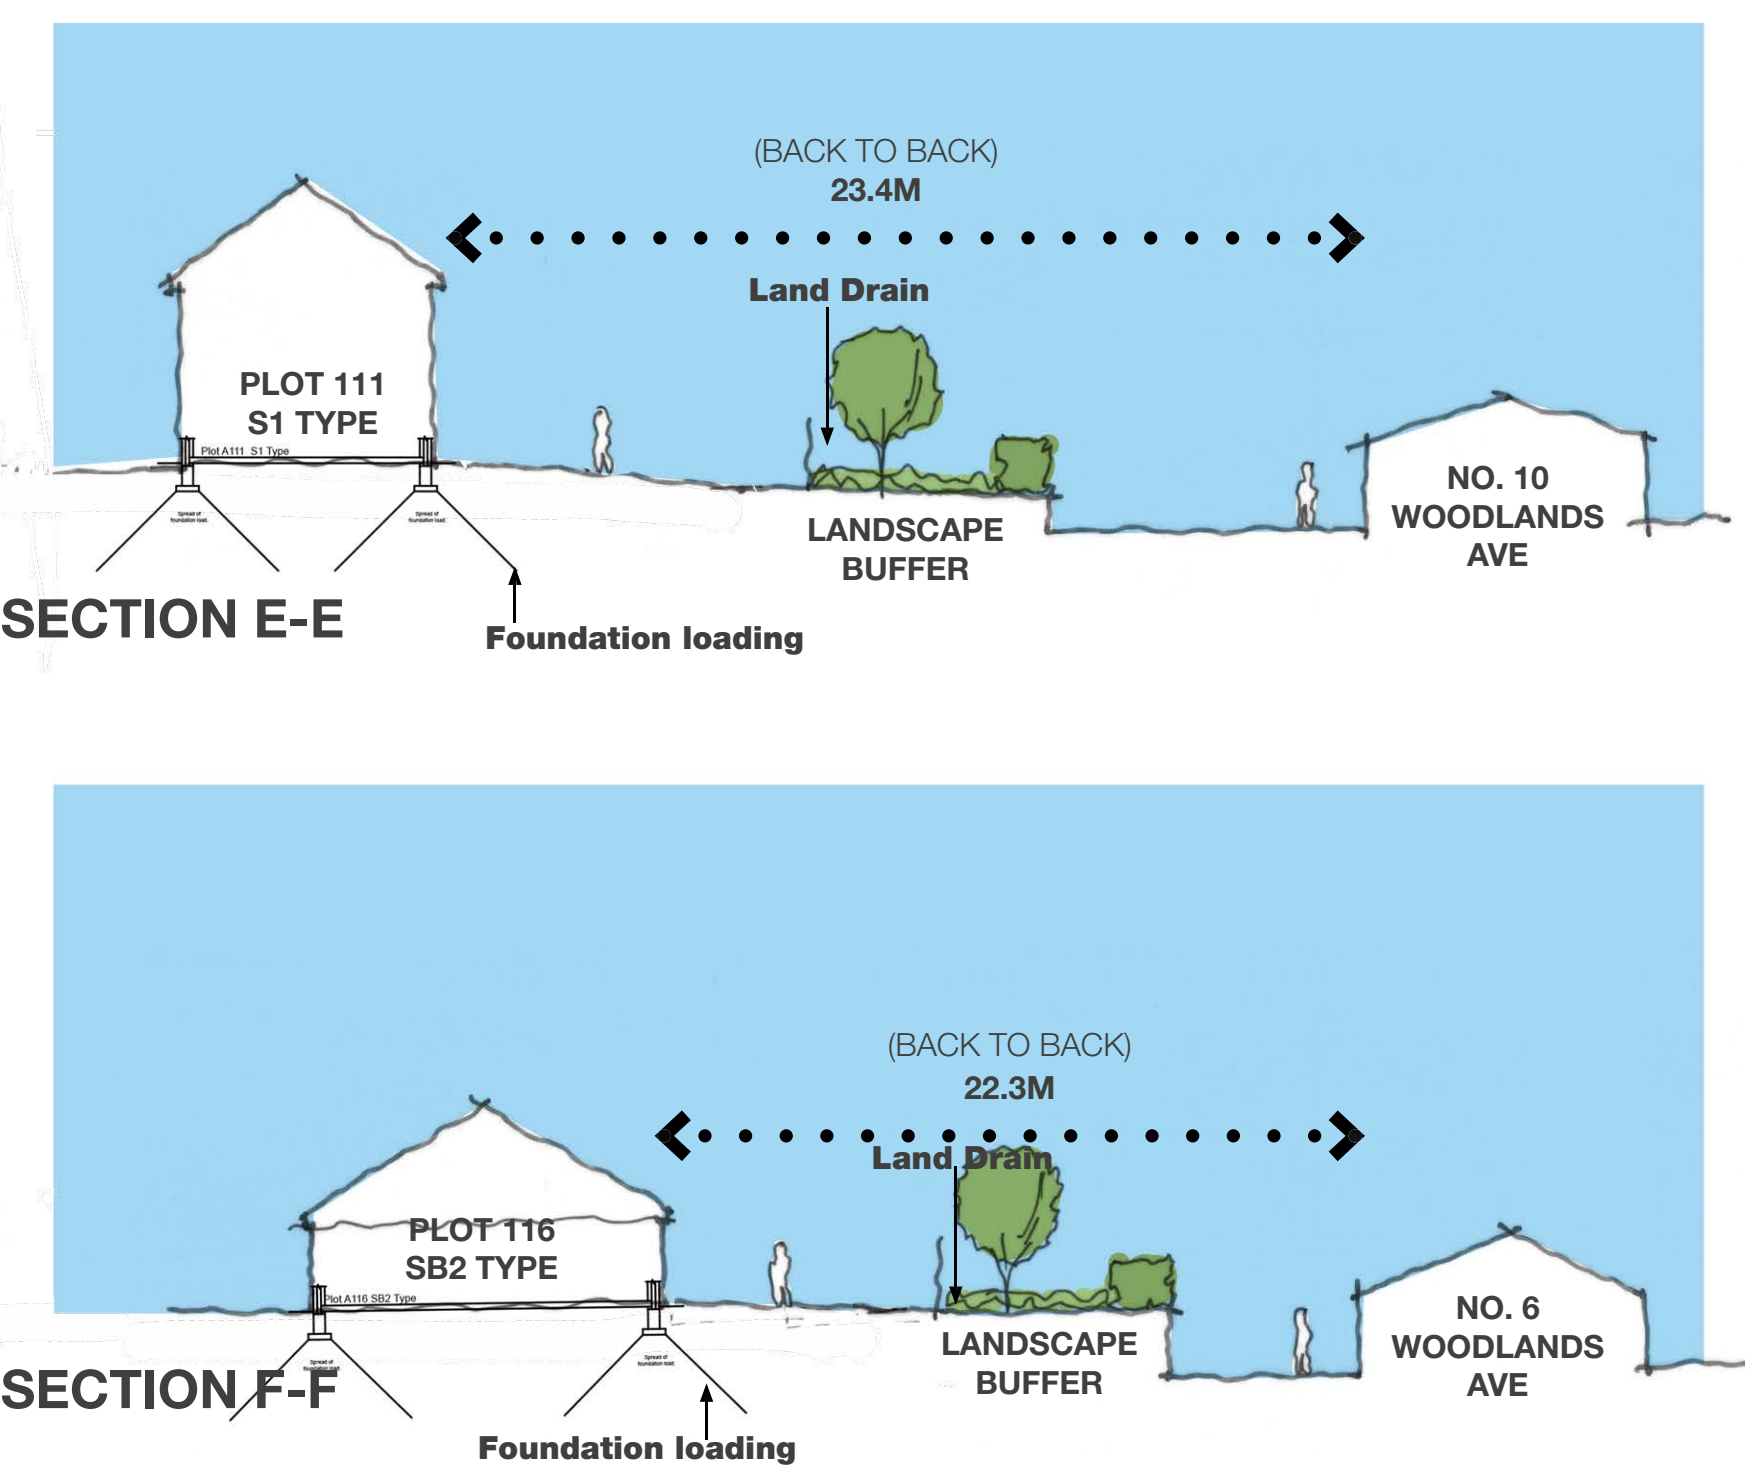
(BACK TO BACK)
23.4M

Land Drain

PLOT 111
S1 TYPE

Plot A111 S1 Type

Spread of foundation load.

Spread of foundation load.

LANDSCAPE
BUFFER

NO. 10
WOODLANDS
AVE

SECTION E-E

Foundation loading

(BACK TO BACK)
22.3M

Land Drain

PLOT 116
SB2 TYPE

Plot A116 SB2 Type

Spread of foundation load.

Spread of foundation load.

LANDSCAPE
BUFFER

NO. 6
WOODLANDS
AVE

SECTION F-F

Foundation loading